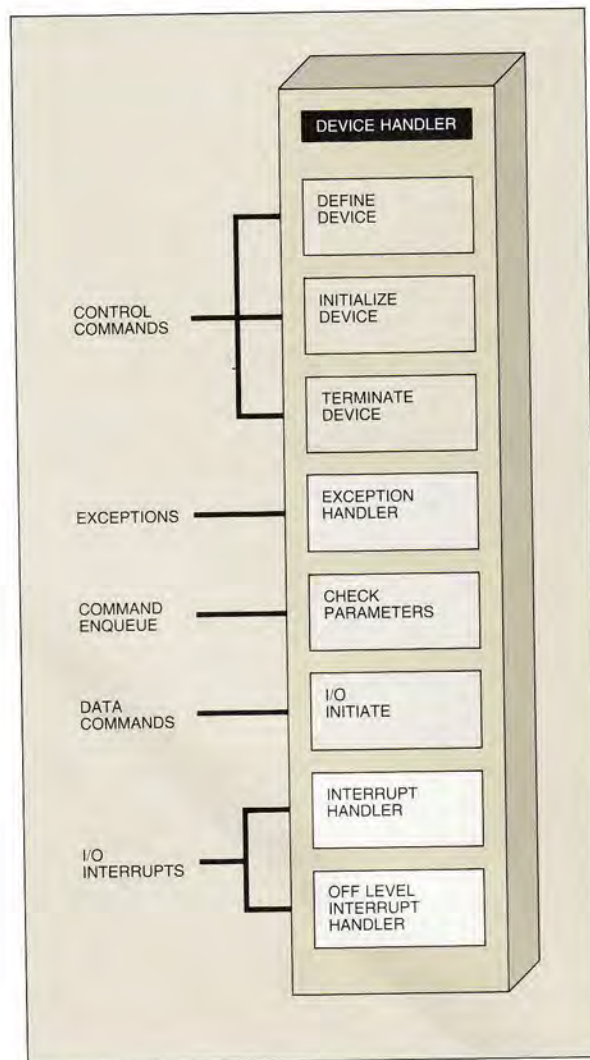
DEVICE HANDLER

DEFINE DEVICE

INITIALIZE DEVICE

TERMINATE DEVICE

EXCEPTION HANDLER

CHECK PARAMETERS

I/O INITIATE

INTERRUPT HANDLER

OFF LEVEL INTERRUPT HANDLER

CONTROL COMMANDS

EXCEPTIONS

COMMAND ENQUEUE

DATA COMMANDS

I/O INTERRUPTS